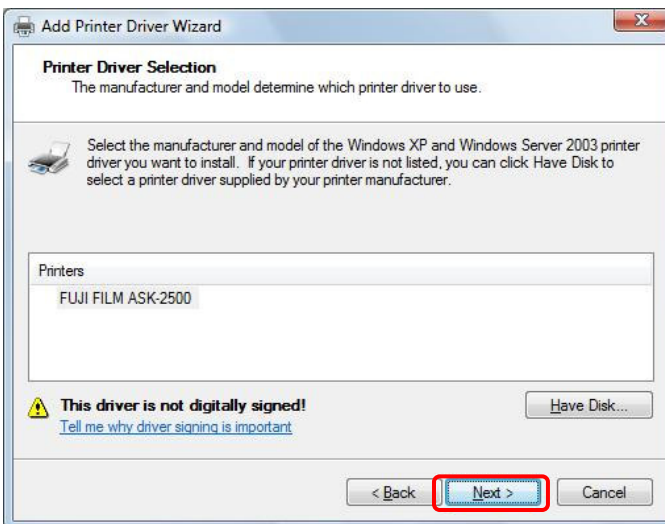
Add Printer Driver Wizard

Printer Driver Selection
The manufacturer and model determine which printer driver to use.

Select the manufacturer and model of the Windows XP and Windows Server 2003 printer driver you want to install. If your printer driver is not listed, you can click Have Disk to select a printer driver supplied by your printer manufacturer.

Printers
FUJI FILM ASK-2500

This driver is not digitally signed!
Tell me why driver signing is important

Have Disk...

< Back
Next >
Cancel